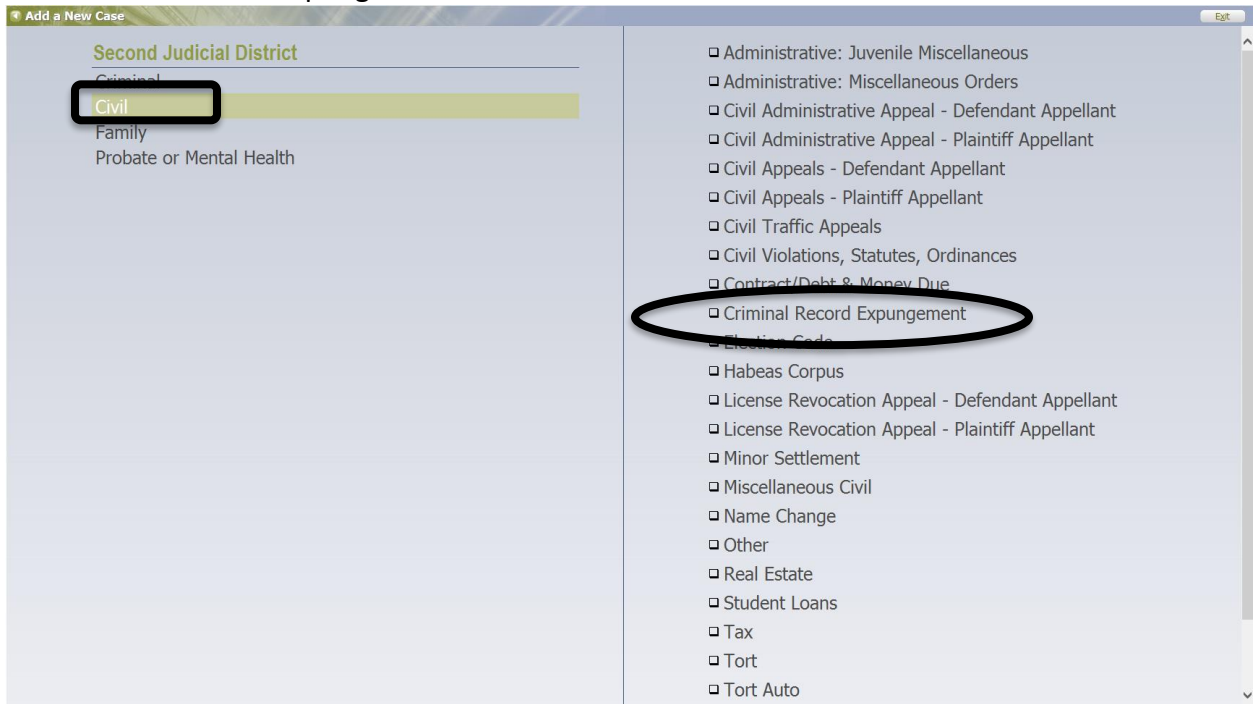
Add a New Case

Exit

Second Judicial District

Criminal

Civil

Family

Probate or Mental Health

Administrative: Juvenile Miscellaneous

Administrative: Miscellaneous Orders

Civil Administrative Appeal - Defendant Appellant

Civil Administrative Appeal - Plaintiff Appellant

Civil Appeals - Defendant Appellant

Civil Appeals - Plaintiff Appellant

Civil Traffic Appeals

Civil Violations, Statutes, Ordinances

Contract/Debt & Money Due

Criminal Record Expungement

Election Code

Habeas Corpus

License Revocation Appeal - Defendant Appellant

License Revocation Appeal - Plaintiff Appellant

Minor Settlement

Miscellaneous Civil

Name Change

Other

Real Estate

Student Loans

Tax

Tort

Tort Auto